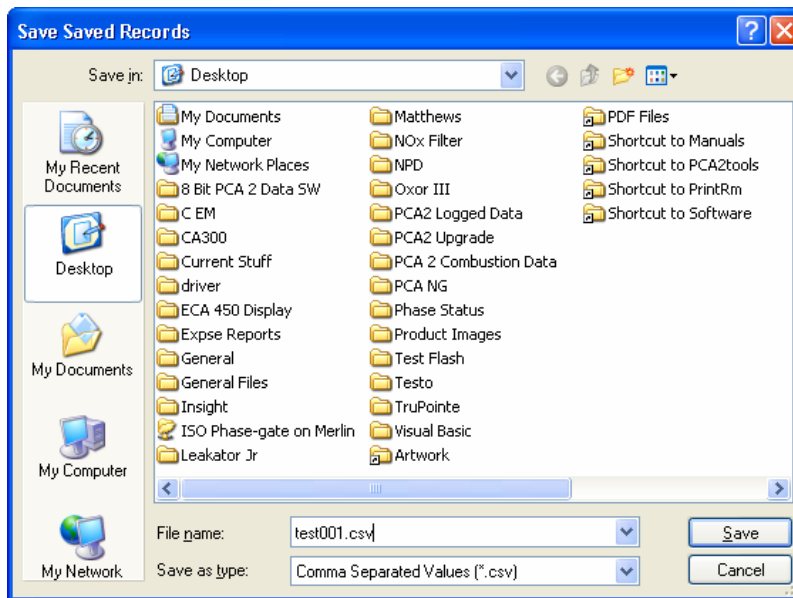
Save Saved Records

Save in: Desktop

My Recent Documents
Desktop
My Documents
My Computer
My Network

My Documents
My Computer
My Network Places
8 Bit PCA 2 Data SW
C EM
CA300
Current Stuff
driver
ECA 450 Display
Expse Reports
General
General Files
Insight
ISO Phase-gate on Merlin
Leakator Jr

Matthews
NOx Filter
NPD
Oxor III
PCA2 Logged Data
PCA2 Upgrade
PCA 2 Combustion Data
PCA NG
Phase Status
Product Images
Test Flash
Testo
TruPointe
Visual Basic
Artwork

PDF Files
Shortcut to Manuals
Shortcut to PCA2tools
Shortcut to PrintRm
Shortcut to Software

File name: test001.csv
Save as type: Comma Separated Values (*.csv)

Save
Cancel